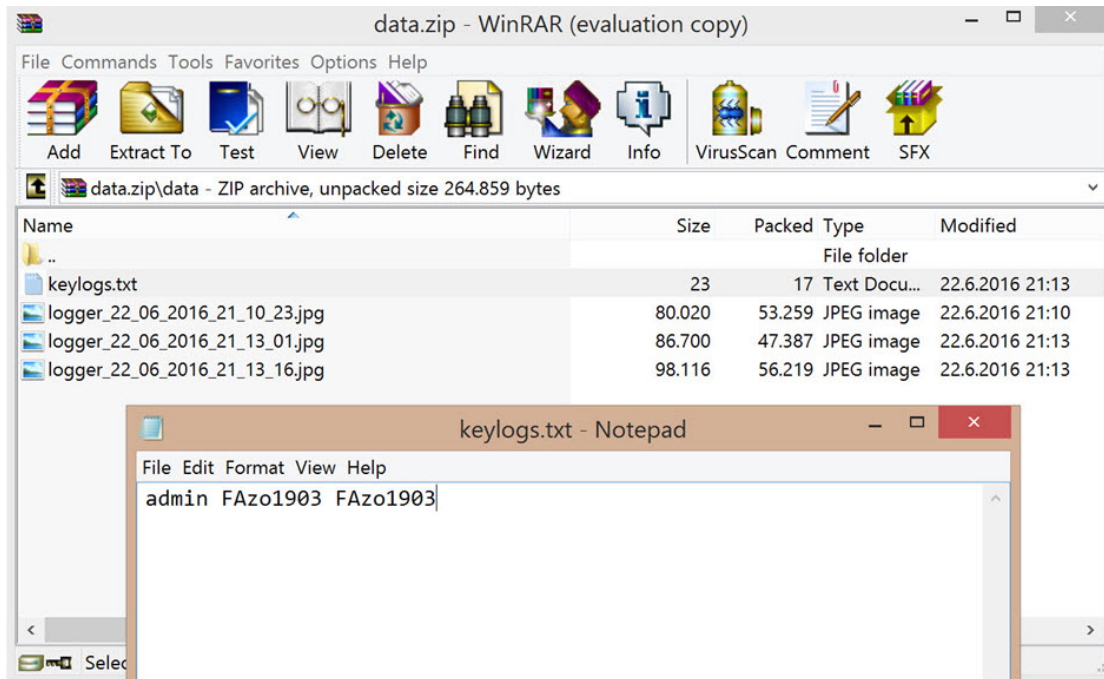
data.zip - WinRAR (evaluation copy)

File Commands Tools Favorites Options Help

Add Extract To Test View Delete Find Wizard Info VirusScan Comment SFX

data.zip\data - ZIP archive, unpacked size 264.859 bytes

| Name | Size | Packed | Type | Modified |
|---|---|---|---|---|
| .. | | | File folder | |
| keylogs.txt | 23 | 17 | Text Docu... | 22.6.2016 21:13 |
| logger_22_06_2016_21_10_23.jpg | 80.020 | 53.259 | JPEG image | 22.6.2016 21:10 |
| logger_22_06_2016_21_13_01.jpg | 86.700 | 47.387 | JPEG image | 22.6.2016 21:13 |
| logger_22_06_2016_21_13_16.jpg | 98.116 | 56.219 | JPEG image | 22.6.2016 21:13 |

Selec

keylogs.txt - Notepad

File Edit Format View Help

admin FAzo1903 FAzo1903